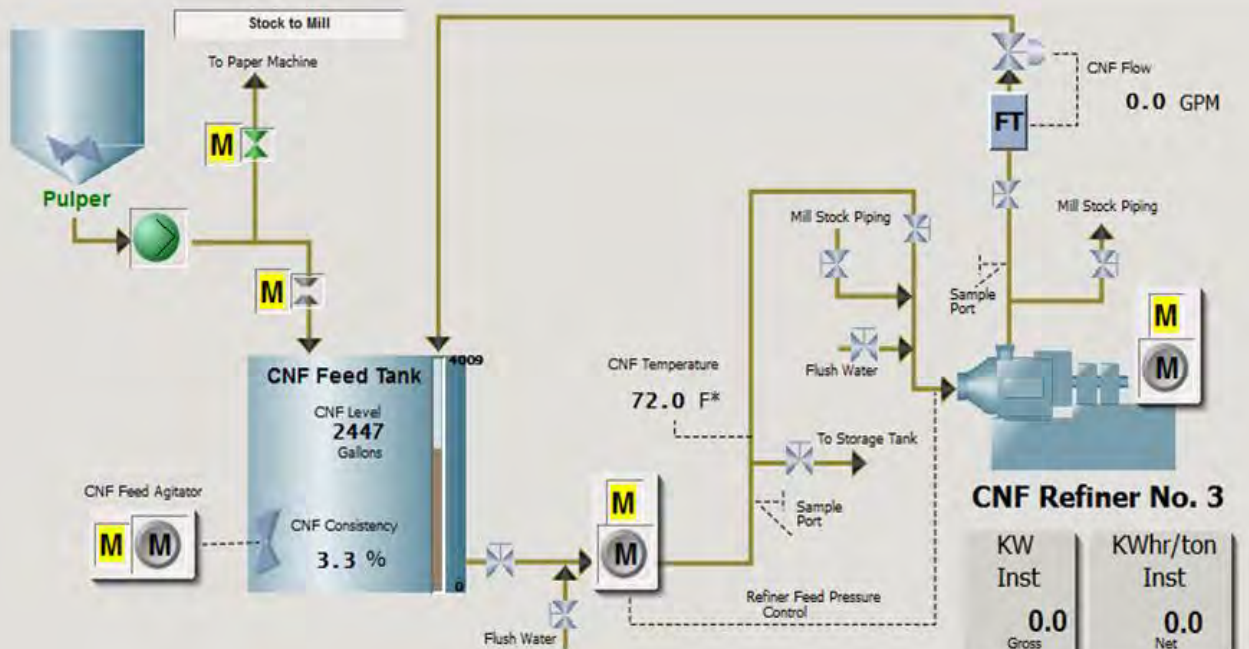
Stock to Mill

To Paper Machine

M

Pulper

M

CNF Feed Tank

4009

CNF Level
2447
Gallons

CNF Feed Agitator

M M

CNF Consistency
3.3 %

0

Flush Water

M
M

CNF Temperature
72.0 F*

Mill Stock Piping

Flush Water

To Storage Tank

Sample Port

Refiner Feed Pressure Control

CNF Flow
0.0 GPM

FT

Mill Stock Piping

Sample Port

M
M

CNF Refiner No. 3

| KW Inst | KWhr/ton Inst |
|---|---|
| 0.0 Gross | 0.0 Net |